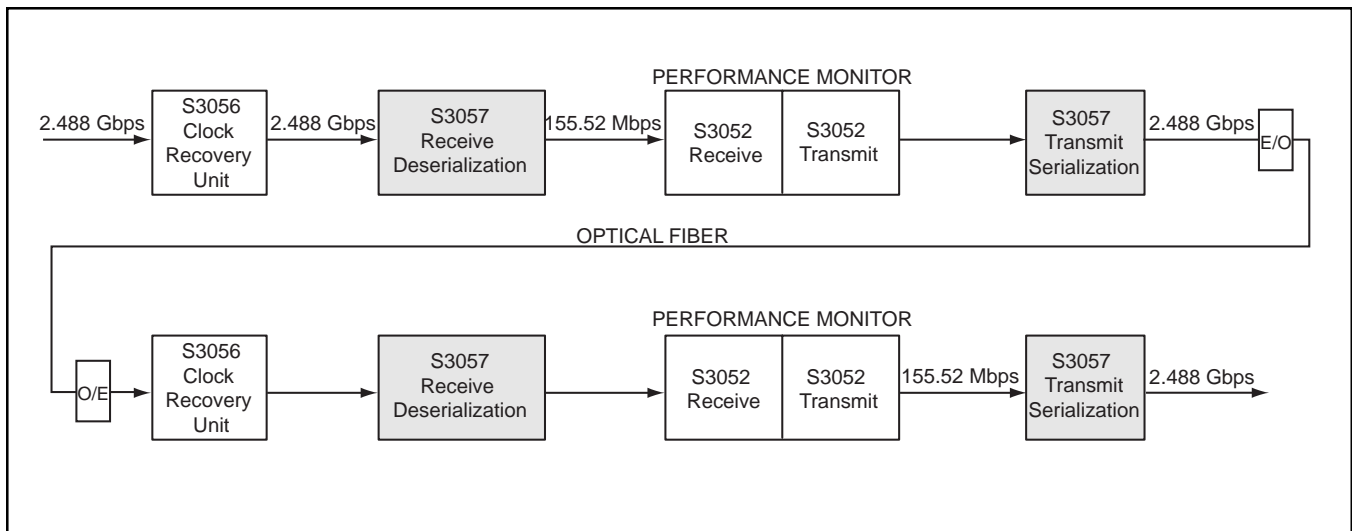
PERFORMANCE MONITOR

2.488 Gbps

S3056 Clock Recovery Unit

2.488 Gbps

S3057 Receive Deserialization

155.52 Mbps

S3052 Receive

S3052 Transmit

S3057 Transmit Serialization

2.488 Gbps

E/O

OPTICAL FIBER

PERFORMANCE MONITOR

O/E

S3056 Clock Recovery Unit

S3057 Receive Deserialization

S3052 Receive

S3052 Transmit

155.52 Mbps

S3057 Transmit Serialization

2.488 Gbps